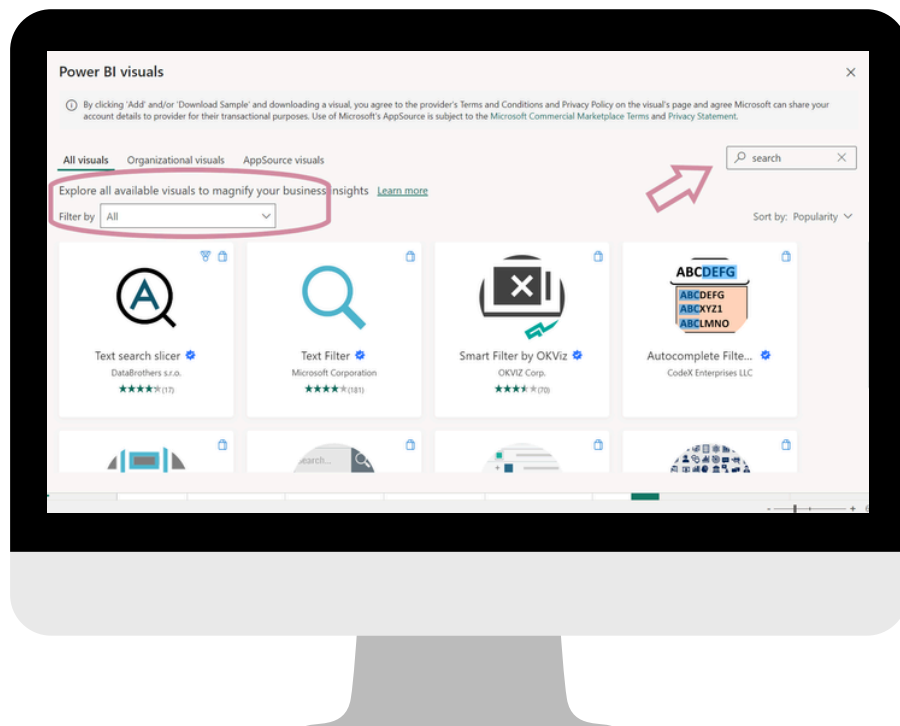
Power BI visuals

×

ⓘ By clicking 'Add' and/or 'Download Sample' and downloading a visual, you agree to the provider's Terms and Conditions and Privacy Policy on the visual's page and agree Microsoft can share your account details to provider for their transactional purposes. Use of Microsoft's AppSource is subject to the Microsoft Commercial Marketplace Terms and Privacy Statement.

All visuals Organizational visuals AppSource visuals

search

Explore all available visuals to magnify your business insights Learn more

Filter by All

Sort by: Popularity

Text search slicer
DataBrothers s.r.o.
★★★★★ (17)

Text Filter
Microsoft Corporation
★★★★★ (181)

Smart Filter by OKViz
OKVIZ Corp.
★★★★★ (70)

ABCDEFG
ABCDEFG
ABCXYZ1
ABCLMNO
Autocomplete Filte...
CodeX Enterprises LLC

Search...